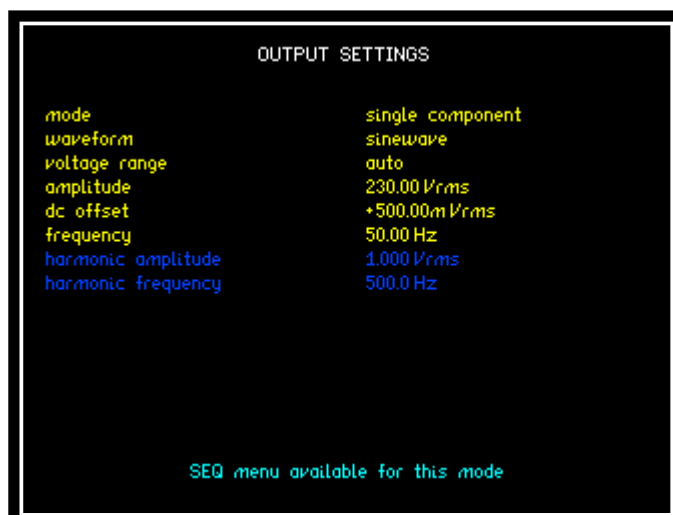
OUTPUT SETTINGS

| | |
|---|---|
| mode | single component |
| waveform | sinewave |
| voltage range | auto |
| amplitude | 230.00 Vrms |
| dc offset | +500.00m Vrms |
| frequency | 50.00 Hz |
| harmonic amplitude | 1.000 Vrms |
| harmonic frequency | 500.0 Hz |

SEQ menu available for this mode